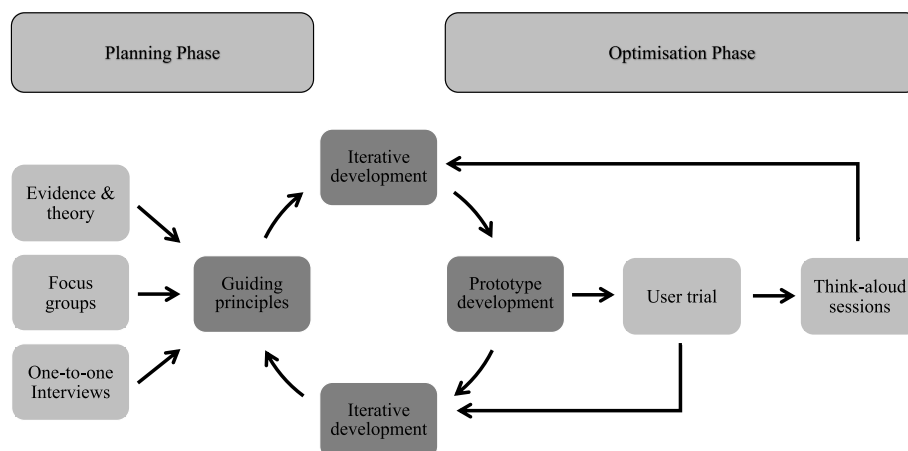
Planning Phase

Optimisation Phase

Evidence & theory

Focus groups

One-to-one Interviews

Guiding principles

Iterative development

Prototype development

User trial

Think-aloud sessions

Iterative development